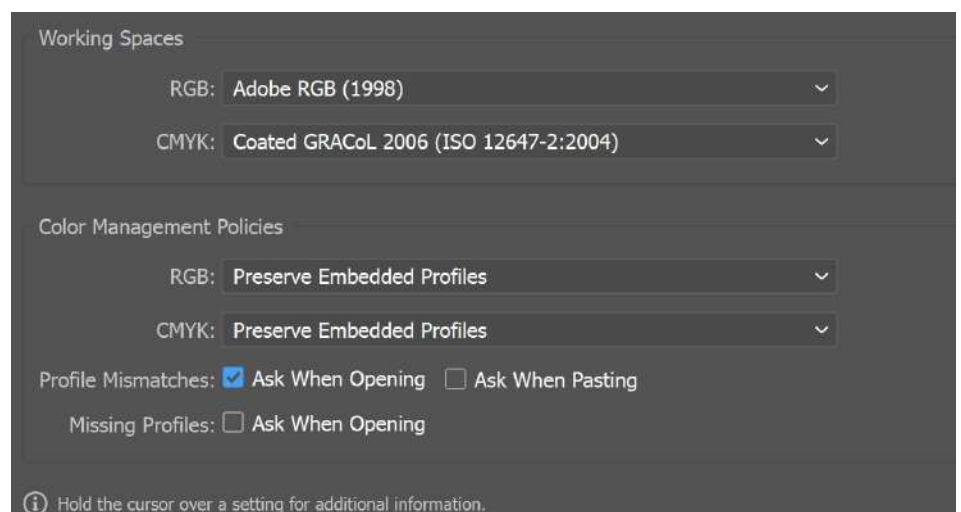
Working Spaces

RGB: Adobe RGB (1998)

CMYK: Coated GRACoL 2006 (ISO 12647-2:2004)

Color Management Policies

RGB: Preserve Embedded Profiles

CMYK: Preserve Embedded Profiles

Profile Mismatches: Ask When Opening Ask When Pasting

Missing Profiles: Ask When Opening

Hold the cursor over a setting for additional information.